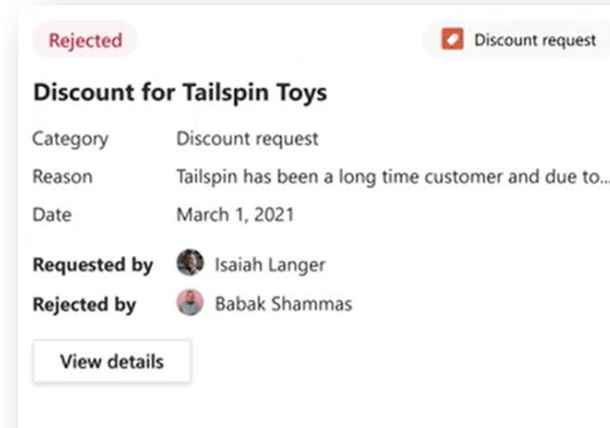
Rejected

Discount request

Discount for Tailspin Toys

| Category | Discount request |
|---|---|
| Reason | Tailspin has been a long time customer and due to... |
| Date | March 1, 2021 |
| Requested by | Isaiah Langer |
| Rejected by | Babak Shammas |

View details